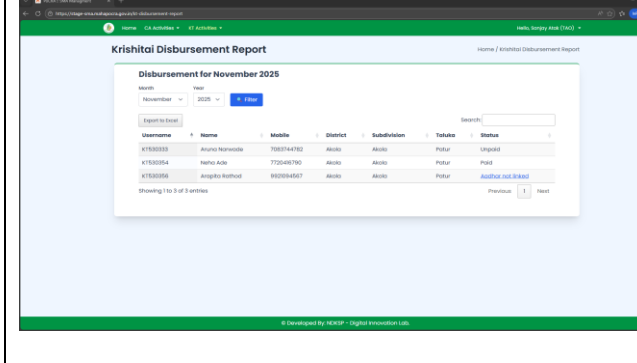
Home CA Activities ▾ KT Activities ▾

Hello, Sanjay Akak (TAO) ▾

Krishitai Disbursement Report

Home / Krishitai Disbursement Report

Disbursement for November 2025

Month
November

Year
2025

Filter

Export to Excel

Search:

| Username | Name | Mobile | District | Subdivision | Taluka | Status |
|---|---|---|---|---|---|---|
| KT530333 | Aruna Narwade | 7083744782 | Akola | Akola | Patur | Unpaid |
| KT530354 | Neha Ade | 7720416790 | Akola | Akola | Patur | Paid |
| KT530358 | Arrpita Rathod | 8921894567 | Akola | Akola | Patur | Aadhar not linked |

Showing 1 to 3 of 3 entries

Previous 1 Next

© Developed By: NEKSP - Digital Innovation Lab.